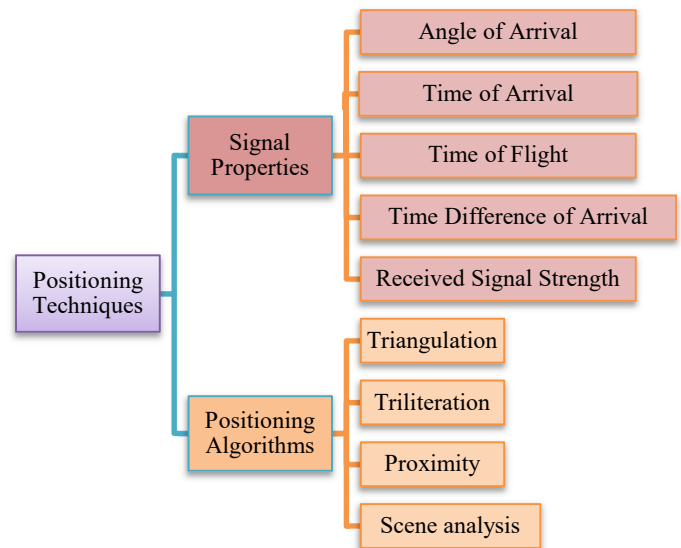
Positioning Techniques

Signal Properties

Angle of Arrival

Time of Arrival

Time of Flight

Time Difference of Arrival

Received Signal Strength

Positioning Algorithms

Triangulation

Triliteration

Proximity

Scene analysis